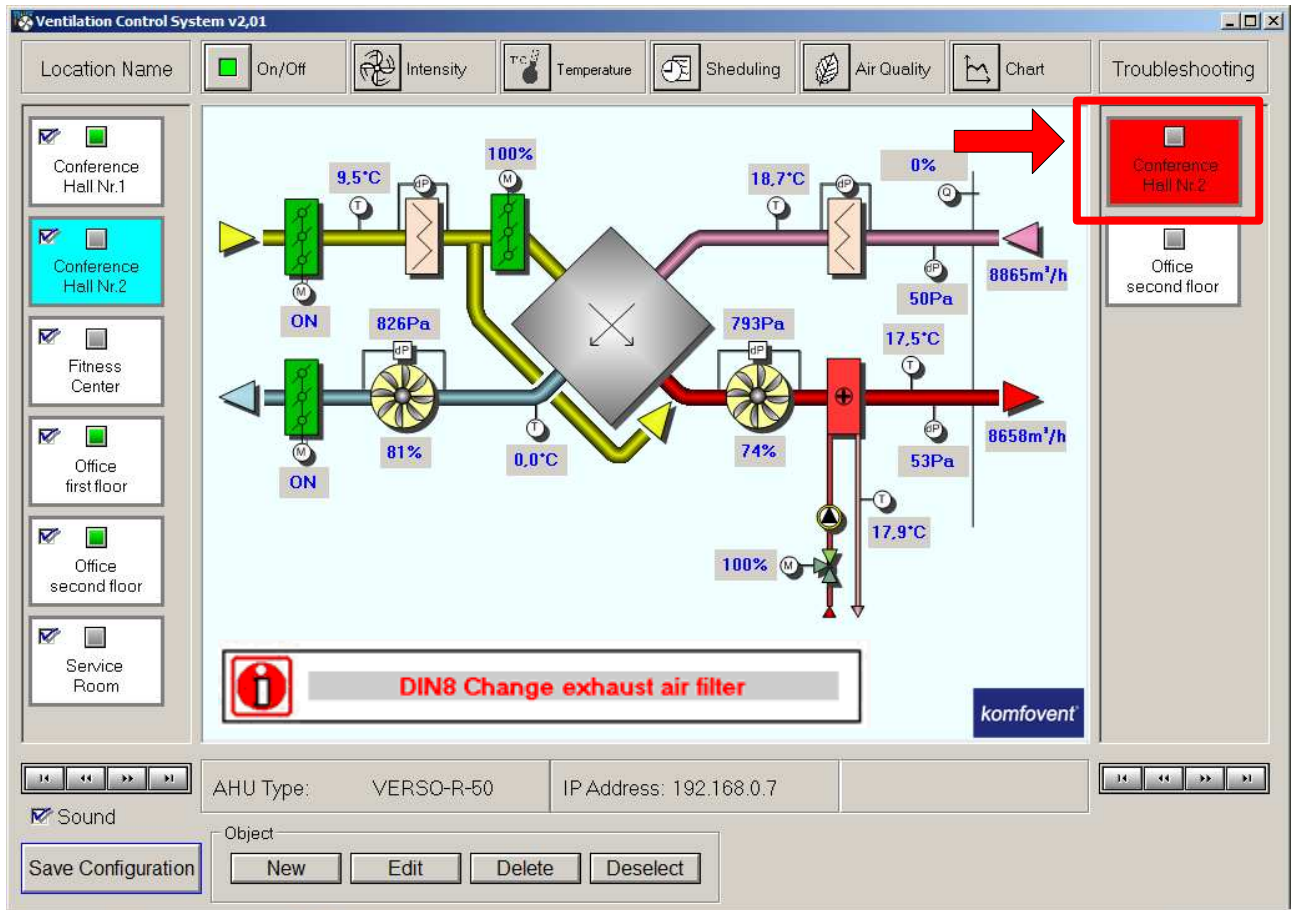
Ventilation Control System v2,01

Location Name | On/Off | Intensity | T°C Temperature | Sheduling | Air Quality | Chart | Troubleshooting

Conference Hall Nr.1

Conference Hall Nr.2

Fitness Center

Office first floor

Office second floor

Service Room

9,5°C
T
dP
100%
M
18,7°C
T
dP
0%
Q
M
ON
T
dP
8865m³/h
50Pa
826Pa
dP
793Pa
dP
17,5°C
T
T
dP
8658m³/h
81%
0,0°C
74%
53Pa
M
ON
T
17,9°C
100%
M

DIN8 Change exhaust air filter

komfovent

Conference Hall Nr.2

Office second floor

AHU Type: VERSO-R-50
IP Address: 192.168.0.7

Sound

Save Configuration

Object
New
Edit
Delete
Deselect